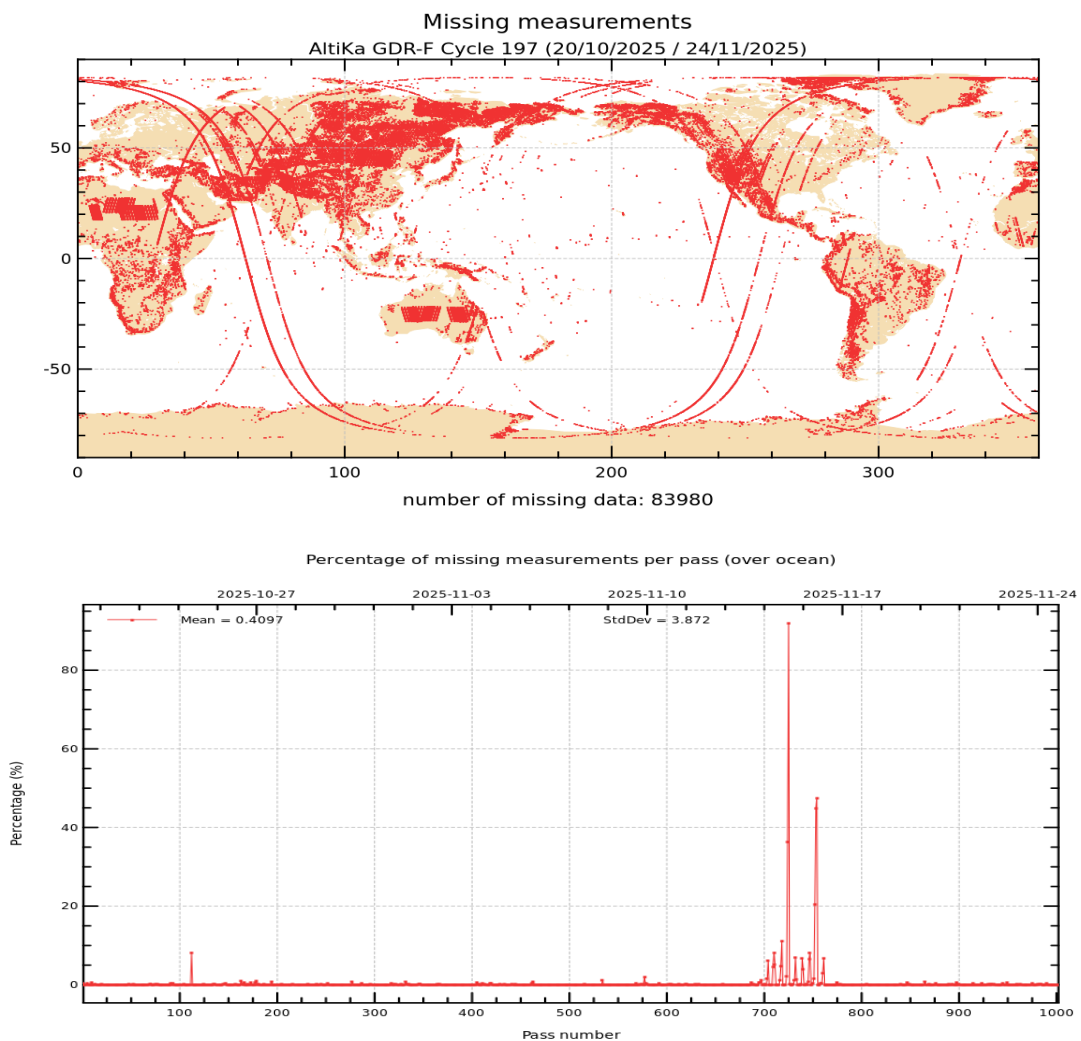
Missing measurements
AltiKa GDR-F Cycle 197 (20/10/2025 / 24/11/2025)

50
0
-50
0
100
200
300

number of missing data: 83980

Percentage of missing measurements per pass (over ocean)

2025-10-27
2025-11-03
2025-11-10
2025-11-17
2025-11-24

Mean = 0.4097
StdDev = 3.872

80
60
40
20
0

Percentage (%)

100
200
300
400
500
600
700
800
900
1000

Pass number